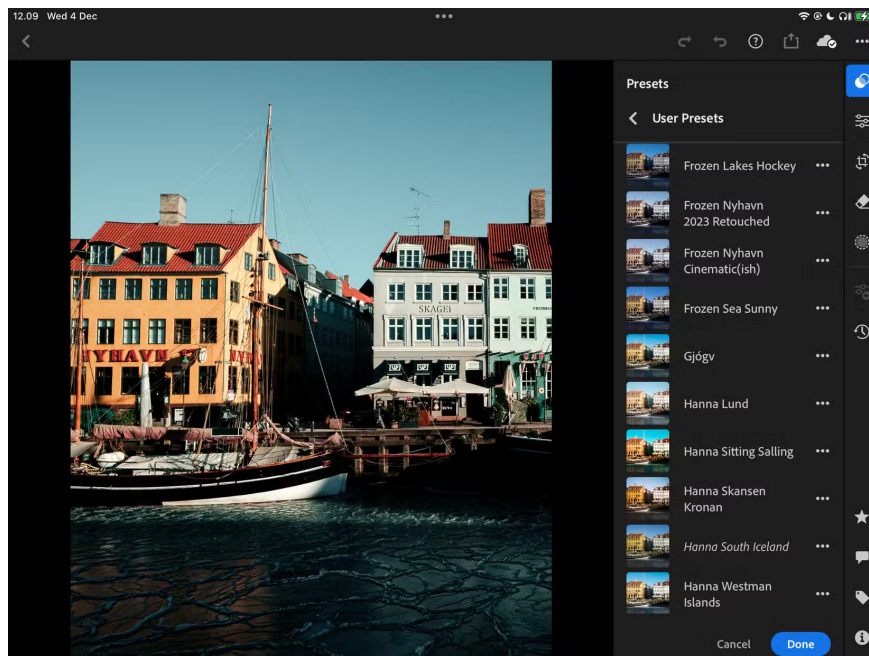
12.09 Wed 4 Dec

Presets

User Presets

Frozen Lakes Hockey

Frozen Nyhavn 2023 Retouched

Frozen Nyhavn Cinematic(ish)

Frozen Sea Sunny

Gjógv

Hanna Lund

Hanna Sitting Salling

Hanna Skansen Kronan

Hanna South Iceland

Hanna Westman Islands

Cancel

Done

NYHAVN

SKAGEN